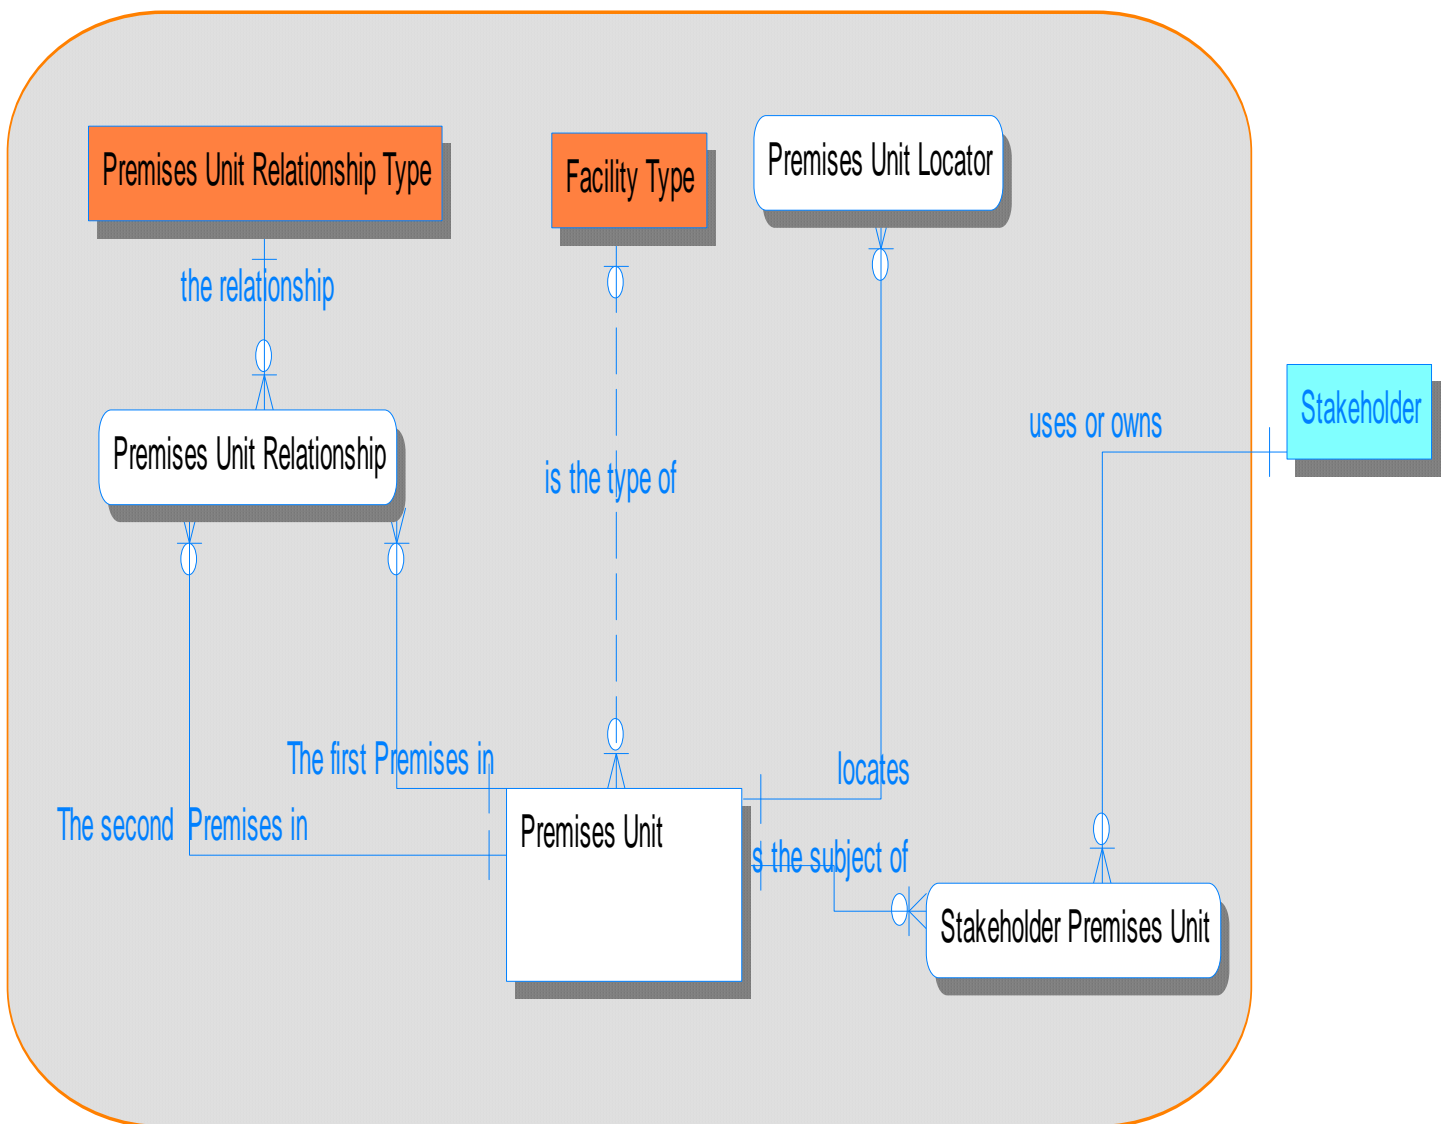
Premises Unit Relationship Type

Facility Type

Premises Unit Locator

the relationship

Premises Unit Relationship

is the type of

uses or owns

Stakeholder

The first Premises in

locates

The second Premises in

Premises Unit

s the subject of

Stakeholder Premises Unit